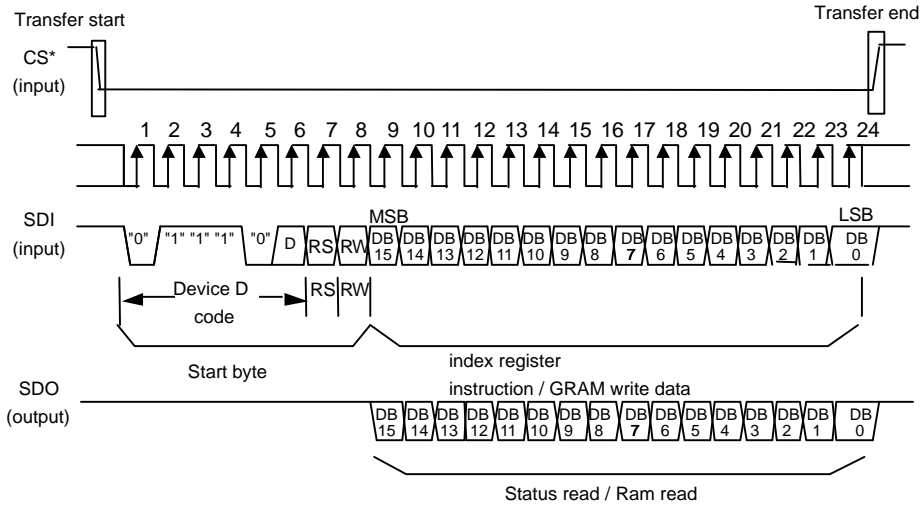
Transfer start

Transfer end

CS*
(input)

1 2 3 4 5 6 7 8 9 10 11 12 13 14 15 16 17 18 19 20 21 22 23 24

SDI
(input)

MSB

LSB

"0" "1" "1" "1" "0" D RS RW DB 15 DB 14 DB 13 DB 12 DB 11 DB 10 DB 9 DB 8 DB 7 DB 6 DB 5 DB 4 DB 3 DB 2 DB 1 DB 0

Device D code

RS RW

Start byte

index register

instruction / GRAM write data

SDO
(output)

DB 15 DB 14 DB 13 DB 12 DB 11 DB 10 DB 9 DB 8 DB 7 DB 6 DB 5 DB 4 DB 3 DB 2 DB 1 DB 0

Status read / Ram read